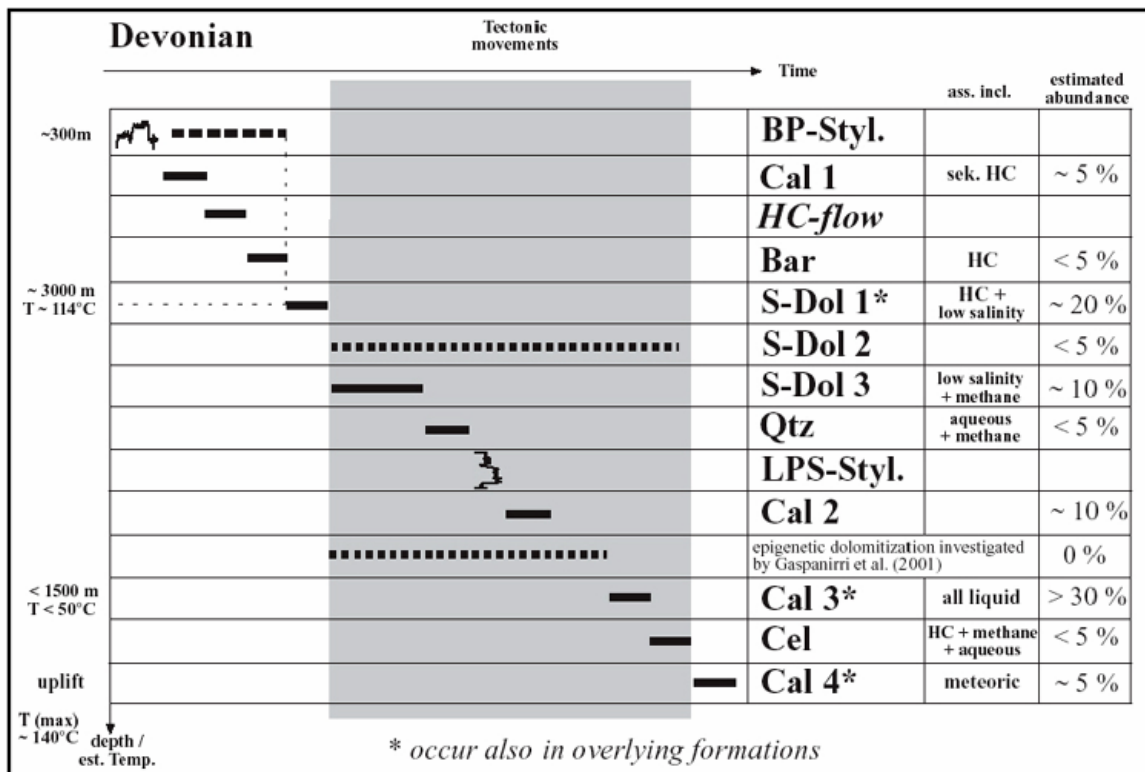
Devonian

Tectonic movements

Time

|  |  | ass. incl. | estimated abundance |
|---|---|---|---|
| ~300m | BP-Styl. |  |  |
|  | Cal 1 | sek. HC | ~ 5 % |
|  | *HC-flow* |  |  |
|  | Bar | HC | < 5 % |
| ~ 3000 m T ~ 114°C | S-Dol 1* | HC + low salinity | ~ 20 % |
|  | S-Dol 2 |  | < 5 % |
|  | S-Dol 3 | low salinity + methane | ~ 10 % |
|  | Qtz | aqueous + methane | < 5 % |
|  | LPS-Styl. |  |  |
|  | Cal 2 |  | ~ 10 % |
|  | epigenetic dolomitization investigated by Gaspanirri et al. (2001) |  | 0 % |
| < 1500 m T < 50°C | Cal 3* | all liquid | > 30 % |
|  | Cel | HC + methane + aqueous | < 5 % |
| uplift | Cal 4* | meteoric | ~ 5 % |

T (max) ~ 140°C

depth / est. Temp.

* *occur also in overlying formations*